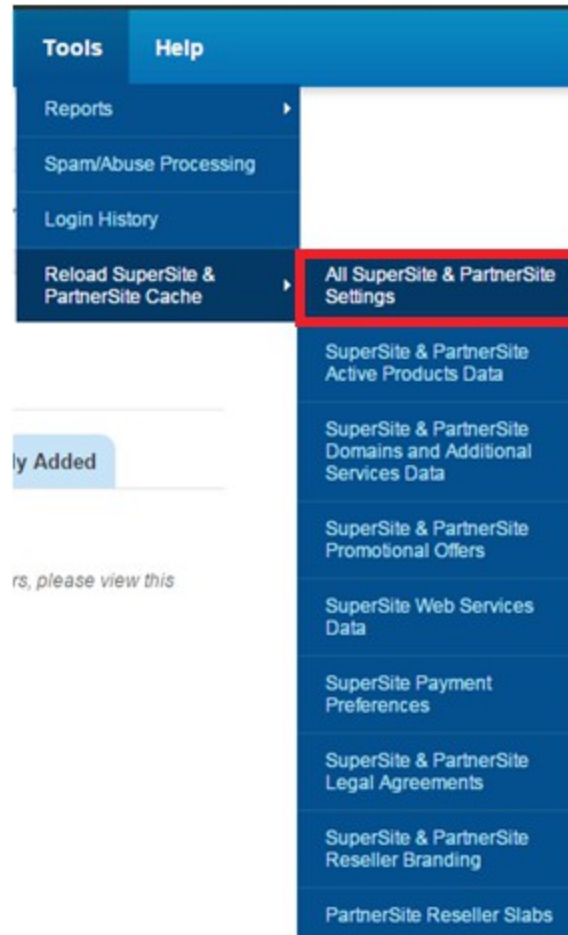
Tools Help

Reports

Spam/Abuse Processing

Login History

Reload SuperSite & PartnerSite Cache

All SuperSite & PartnerSite Settings

SuperSite & PartnerSite Active Products Data

SuperSite & PartnerSite Domains and Additional Services Data

SuperSite & PartnerSite Promotional Offers

SuperSite Web Services Data

SuperSite Payment Preferences

SuperSite & PartnerSite Legal Agreements

SuperSite & PartnerSite Reseller Branding

PartnerSite Reseller Slabs

ly Added

rs, please view this